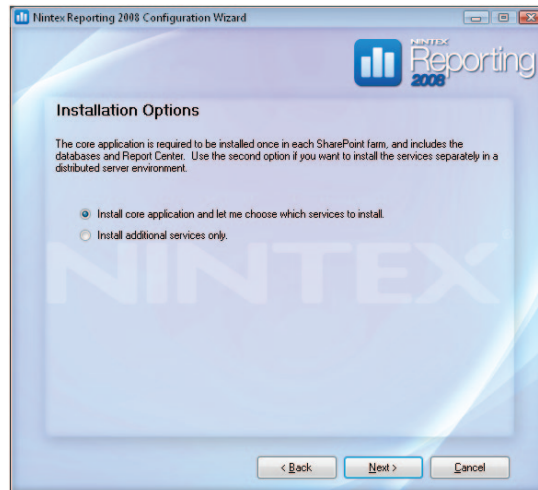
Nintex Reporting 2008 Configuration Wizard

NINTEX Reporting 2008

Installation Options

The core application is required to be installed once in each SharePoint farm, and includes the databases and Report Center. Use the second option if you want to install the services separately in a distributed server environment.

Install core application and let me choose which services to install.

Install additional services only.

NINTEX

< Back

Next >

Cancel